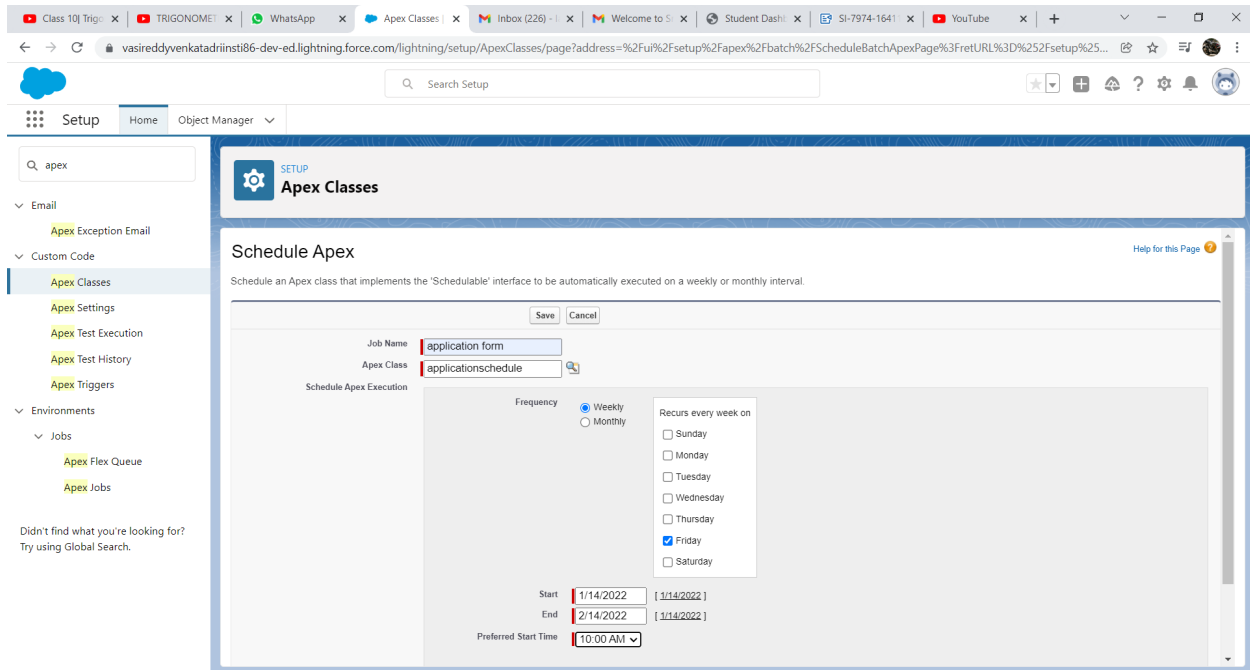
Class 10| Trigo | TRIGONOMET | WhatsApp | Apex Classes | Inbox (226) | Welcome to S | Student Dash | SI-7974-1641 | YouTube

vasireddyvenkatadriinsti86-dev-ed.lightning.force.com/lightning/setup/ApexClasses/page?address=%2Fui%2Fsetup%2Fapex%2Fbatch%2FScheduleBatchApexPage%3FretURL%3D%252Fsetup%25...

Search Setup

Setup Home Object Manager

apex

Email
Apex Exception Email
Custom Code
Apex Classes
Apex Settings
Apex Test Execution
Apex Test History
Apex Triggers
Environments
Jobs
Apex Flex Queue
Apex Jobs

Didn't find what you're looking for? Try using Global Search.

SETUP
Apex Classes

Schedule Apex

Help for this Page

Schedule an Apex class that implements the 'Schedulable' interface to be automatically executed on a weekly or monthly interval.

Save Cancel

Job Name application form
Apex Class applicationschedule
Schedule Apex Execution
Frequency Weekly Monthly
Recurs every week on
Sunday
Monday
Tuesday
Wednesday
Thursday
Friday
Saturday
Start 1/14/2022 [ 1/14/2022 ]
End 2/14/2022 [ 1/14/2022 ]
Preferred Start Time 10:00 AM